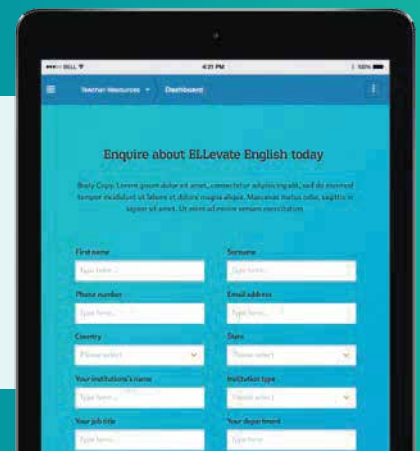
BELL
4:21 PM
100%
Teacher Resources
Dashboard

Enquire about ELLevate English today

Body Copy. Lorem ipsum dolor sit amet, consectetur adipiscing elit, sed do eiusmod tempor incididunt ut labore et dolore magna aliqua. Maecenas metus odio, sagittis in sapien sit amet. Ut enim ad minim veniam exercitation.

First name
Type here...
Surname
Type here...
Phone number
Type here...
Email address
Type here...
Country
Please select
State
Please select
Your institution's name
Type here...
Institution type
Please select
Your job title
Type here...
Your department
Type here...